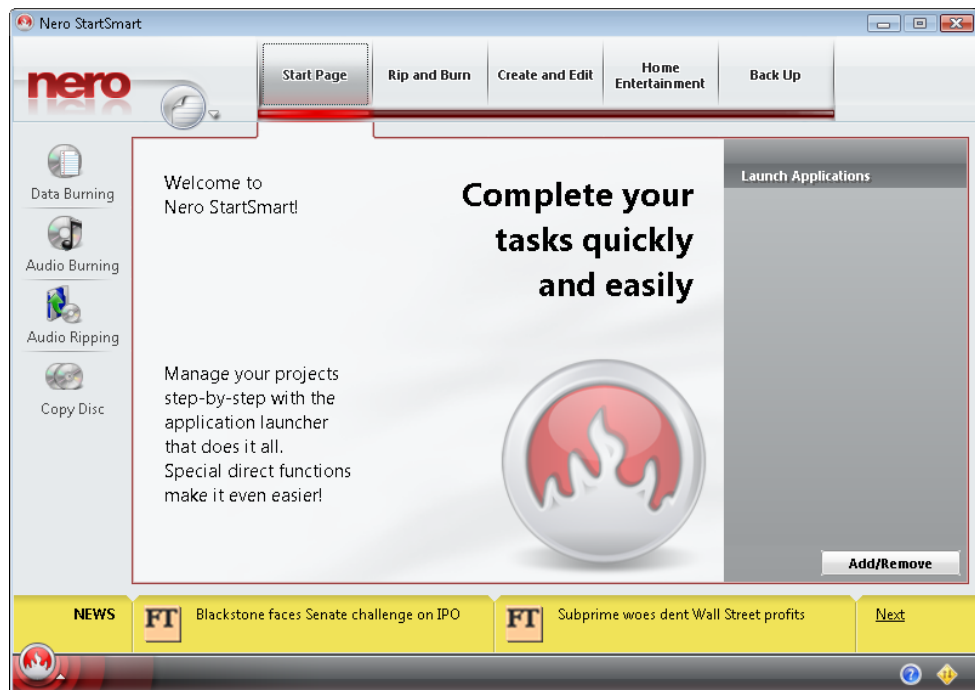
Nero StartSmart

nero

Start Page
Rip and Burn
Create and Edit
Home Entertainment
Back Up

Data Burning
Audio Burning
Audio Ripping
Copy Disc

Welcome to
Nero StartSmart!

Complete your tasks quickly and easily

Manage your projects step-by-step with the application launcher that does it all.
Special direct functions make it even easier!

Launch Applications

Add/Remove

NEWS
FT Blackstone faces Senate challenge on IPO
FT Subprime woes dent Wall Street profits
Next